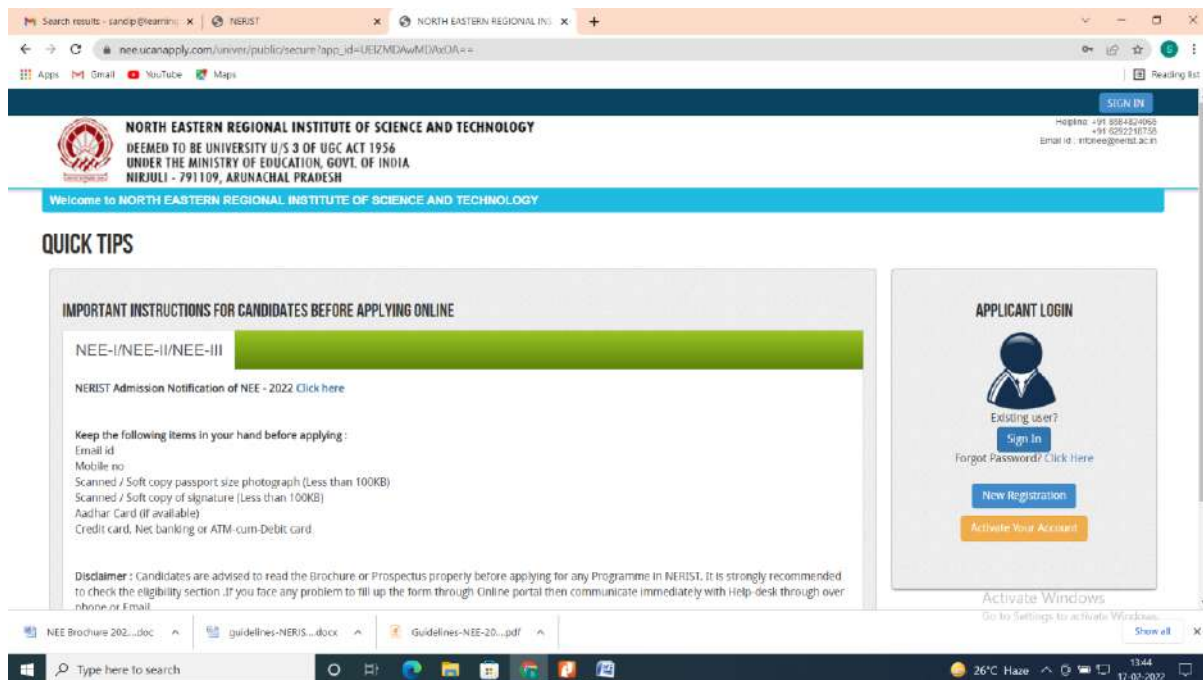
Search results - sandip@learning × | NERIST × | NORTH EASTERN REGIONAL INS × | +

nee.ucanapply.com/univer/public/secure?app_id=UElZMDAwMDAxOA==

Apps Gmail YouTube Maps | Reading list

SIGN IN

NORTH EASTERN REGIONAL INSTITUTE OF SCIENCE AND TECHNOLOGY
DEEMED TO BE UNIVERSITY U/S 3 OF UGC ACT 1956
UNDER THE MINISTRY OF EDUCATION, GOVT. OF INDIA
NIRJULI - 791109, ARUNACHAL PRADESH

Helpline: +91 8584824066
+91 6292218755
Email id : infonee@nerist.ac.in

Welcome to NORTH EASTERN REGIONAL INSTITUTE OF SCIENCE AND TECHNOLOGY

QUICK TIPS

IMPORTANT INSTRUCTIONS FOR CANDIDATES BEFORE APPLYING ONLINE

NEE-I/NEE-II/NEE-III

NERIST Admission Notification of NEE - 2022 Click here

Keep the following items in your hand before applying :
Email id
Mobile no
Scanned / Soft copy passport size photograph (Less than 100KB)
Scanned / Soft copy of signature (Less than 100KB)
Aadhar Card (if available)
Credit card, Net banking or ATM-cum-Debit card.

Disclaimer : Candidates are advised to read the Brochure or Prospectus properly before applying for any Programme in NERIST. It is strongly recommended to check the eligibility section .If you face any problem to fill up the form through Online portal then communicate immediately with Help-desk through over phone or Email.

APPLICANT LOGIN

Existing user?
Sign In
Forgot Password? Click Here
New Registration
Activate Your Account

Activate Windows
Go to Settings to activate Windows.

NEE Brochure 202....doc | guidelines-NERIS....docx | Guidelines-NEE-20....pdf | Show all

Type here to search

26°C Haze 13:44 17-02-2022